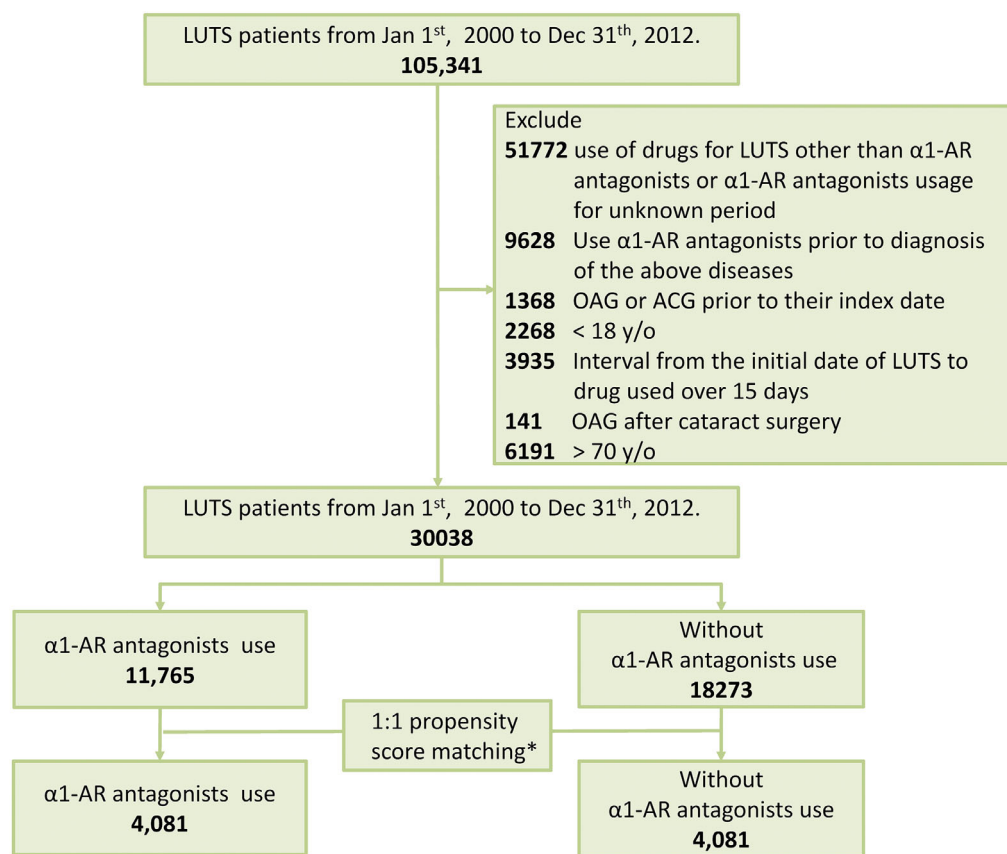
LUTS patients from Jan 1$^{st}$, 2000 to Dec 31$^{th}$, 2012.
**105,341**

Exclude
**51772** use of drugs for LUTS other than α1-AR antagonists or α1-AR antagonists usage for unknown period
**9628** Use α1-AR antagonists prior to diagnosis of the above diseases
**1368** OAG or ACG prior to their index date
**2268** < 18 y/o
**3935** Interval from the initial date of LUTS to drug used over 15 days
**141** OAG after cataract surgery
**6191** > 70 y/o

LUTS patients from Jan 1$^{st}$, 2000 to Dec 31$^{th}$, 2012.
**30038**

α1-AR antagonists use
**11,765**

Without α1-AR antagonists use
**18273**

1:1 propensity score matching*

α1-AR antagonists use
**4,081**

Without α1-AR antagonists use
**4,081**